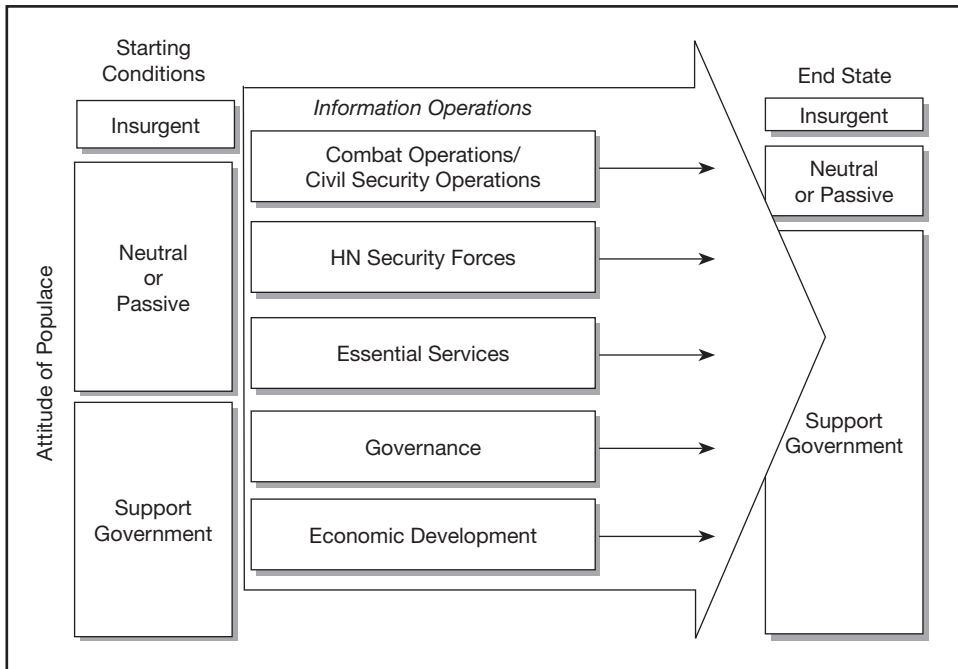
Starting Conditions

Insurgent

Neutral or Passive

Support Government

Attitude of Populace

Information Operations

Combat Operations/ Civil Security Operations

HN Security Forces

Essential Services

Governance

Economic Development

End State

Insurgent

Neutral or Passive

Support Government